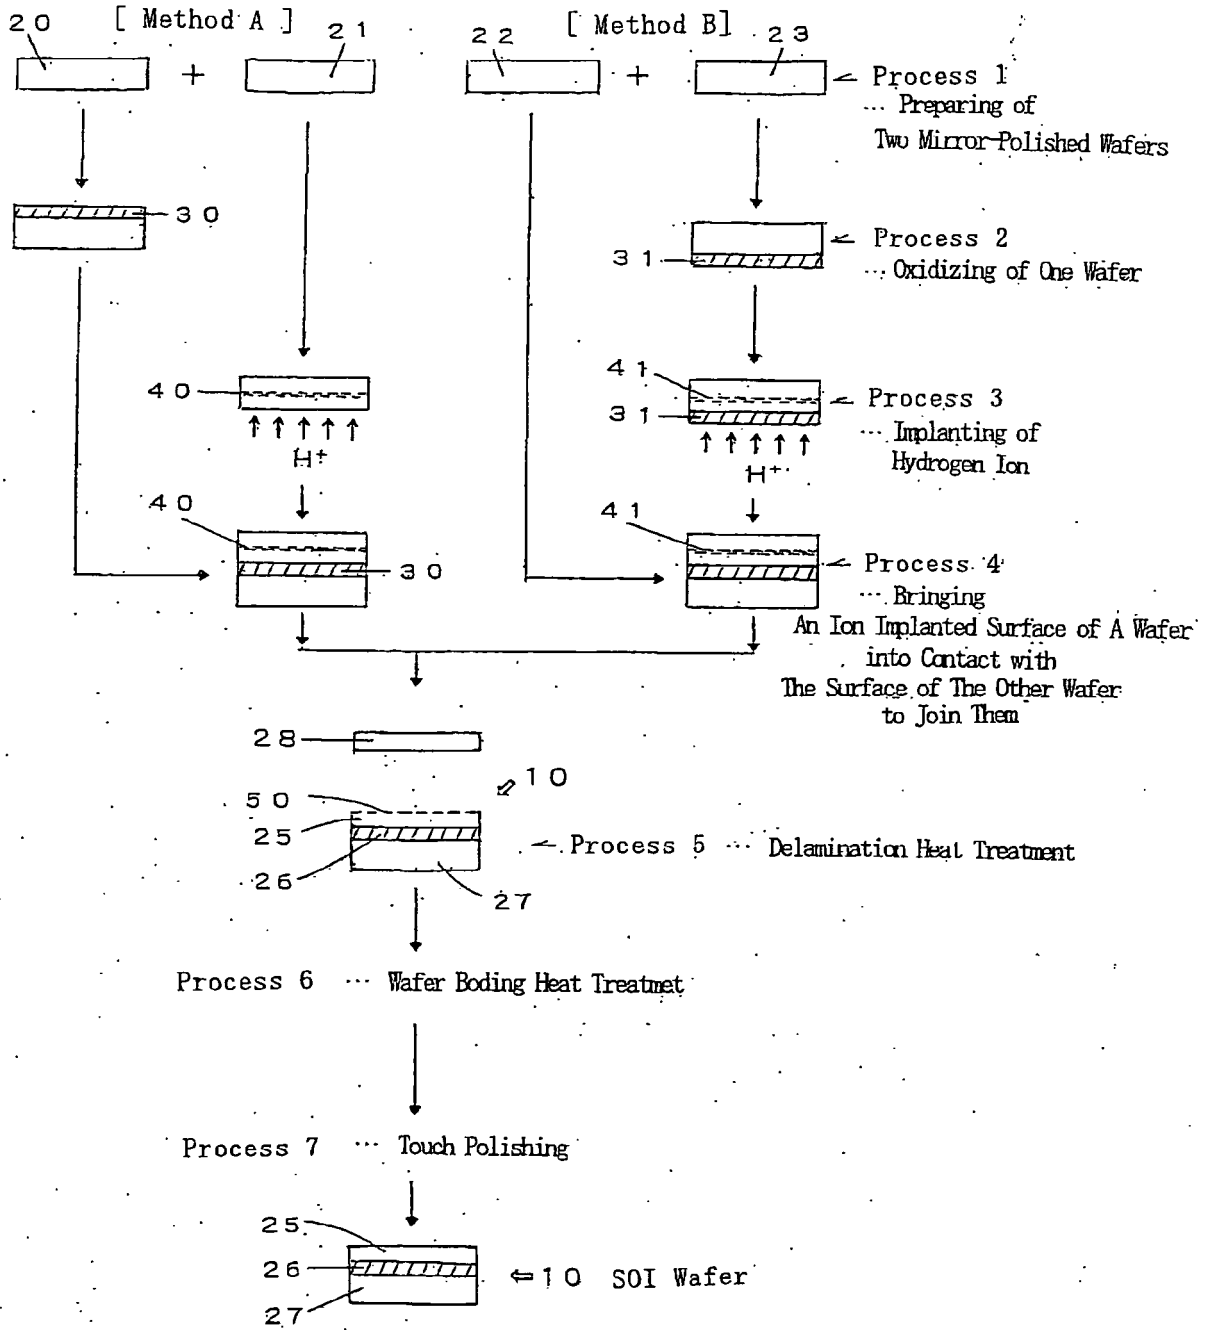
[ Method A ]

[ Method B]

20 + 21

22 + 23

Process 1 … Preparing of Two Mirror-Polished Wafers

30

Process 2 … Oxidizing of One Wafer

31

40

$\uparrow\uparrow\uparrow\uparrow\uparrow$
$H^+$

41
31

Process 3 … Implanting of Hydrogen Ion

$\uparrow\uparrow\uparrow\uparrow\uparrow$
$H^+$

40
30

41

Process 4 … Bringing An Ion Implanted Surface of A Wafer into Contact with The Surface of The Other Wafer to Join Them

28

10
50
25
26
27

Process 5 … Delamination Heat Treatment

Process 6 … Wafer Boding Heat Treatmet

Process 7 … Touch Polishing

25
26
27

⇐10 SOI Wafer